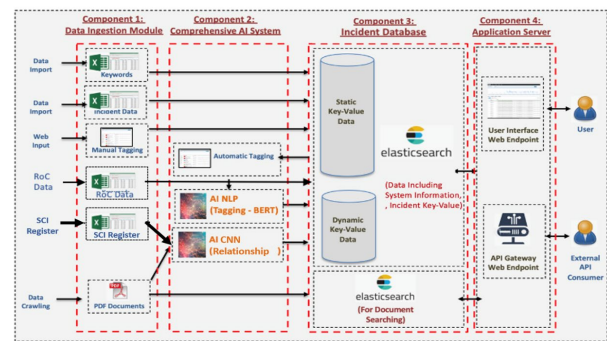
Component 1:
Data Ingestion Module

Component 2:
Comprehensive AI System

Component 3:
Incident Database

Component 4:
Application Server

Data Import

Keywords

Data Import

Incident Data

Web Input

Manual Tagging

RoC Data

RoC Data

SCI Register

SCI Register

Data Crawling

PDF Documents

Automatic Tagging

AI NLP
(Tagging - BERT)

AI CNN
(Relationship)

Static Key-Value Data

elasticsearch

(Data Including System Information, , Incident Key-Value)

Dynamic Key-Value Data

elasticsearch

(For Document Searching)

User Interface Web Endpoint

User

API Gateway Web Endpoint

External API Consumer